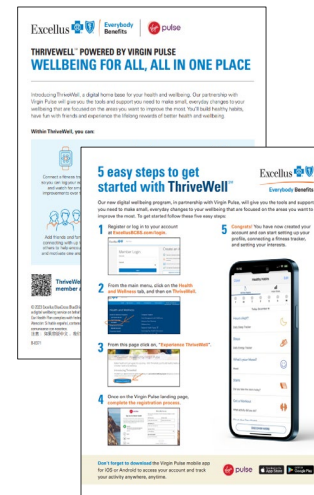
Excellus Everybody Benefits virgin pulse

THRIVEWELL℠ POWERED BY VIRGIN PULSE
WELLBEING FOR ALL, ALL IN ONE PLACE

Introducing ThriveWell, a digital home base for your health and wellbeing. Our partnership with Virgin Pulse will give you the tools and support you need to make small, everyday changes to your wellbeing that are focused on the areas you want to improve the most. You'll build healthy habits, have fun with friends and experience the lifelong rewards of better health and wellbeing.

Within ThriveWell, you can:

Connect a fitness tracker so you can log your activity and watch for small improvements over time.

Add friends and family connecting with up to others to help encourage and motivate one another.

ThriveWell member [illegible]

© 2023 Excellus BlueCross BlueShield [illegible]

B-0371

5 easy steps to get started with ThriveWell℠

Excellus Everybody Benefits

Our new digital wellbeing program, in partnership with Virgin Pulse, will give you the tools and support you need to make small, everyday changes to your wellbeing that are focused on the areas you want to improve the most. To get started follow these five easy steps:

1 Register or log in to your account at ExcellusBCBS.com/login.

2 From the main menu, click on the Health and Wellness tab, and then on ThriveWell.

3 From this page click on, "Experience ThriveWell".

4 Once on the Virgin Pulse landing page, complete the registration process.

5 Congrats! You have now created your account and can start setting up your profile, connecting a fitness tracker, and setting your interests.

Don't forget to download the Virgin Pulse mobile app for iOS or Android to access your account and track your activity anywhere, anytime.

virgin pulse App Store Google Play